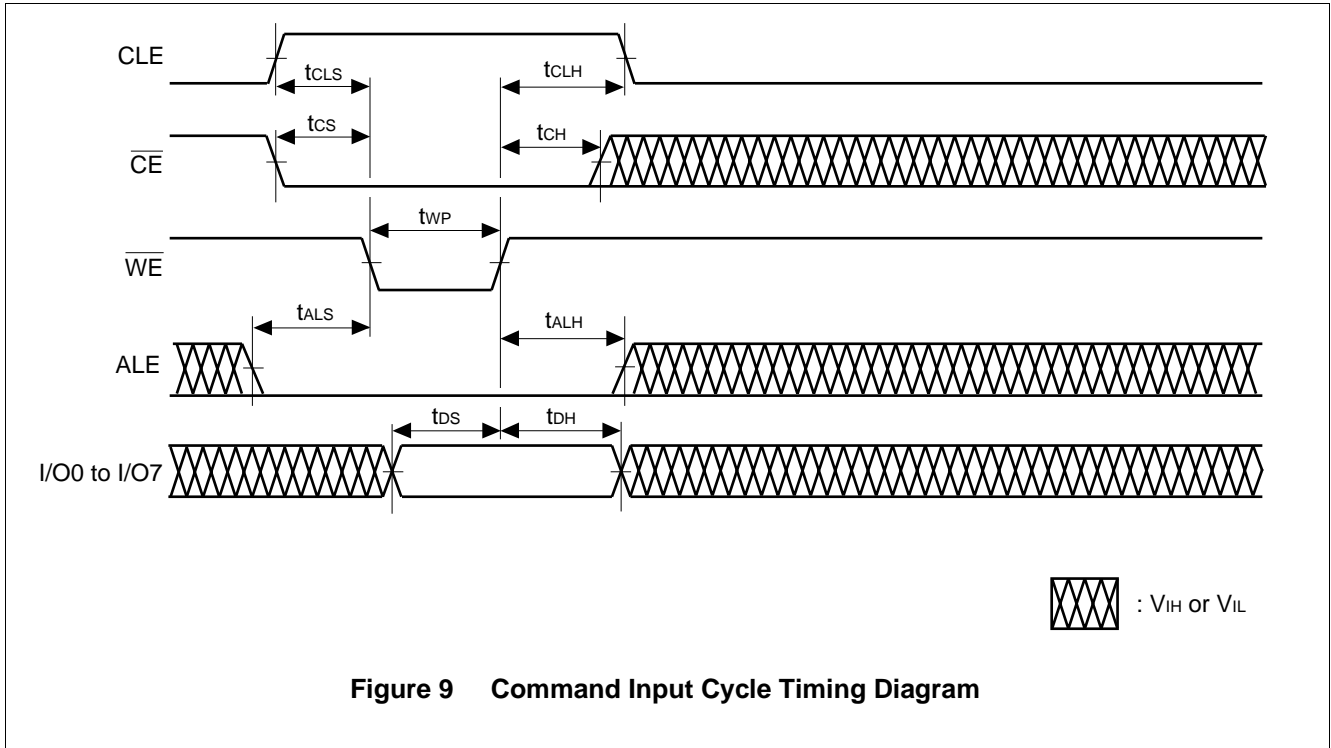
CLE

$t_{CLS}$

$t_{CLH}$

$t_{CS}$

$t_{CH}$

$\overline{CE}$

$t_{WP}$

$\overline{WE}$

$t_{ALS}$

$t_{ALH}$

ALE

$t_{DS}$

$t_{DH}$

I/O0 to I/O7

: $V_{IH}$ or $V_{IL}$

**Figure 9 Command Input Cycle Timing Diagram**